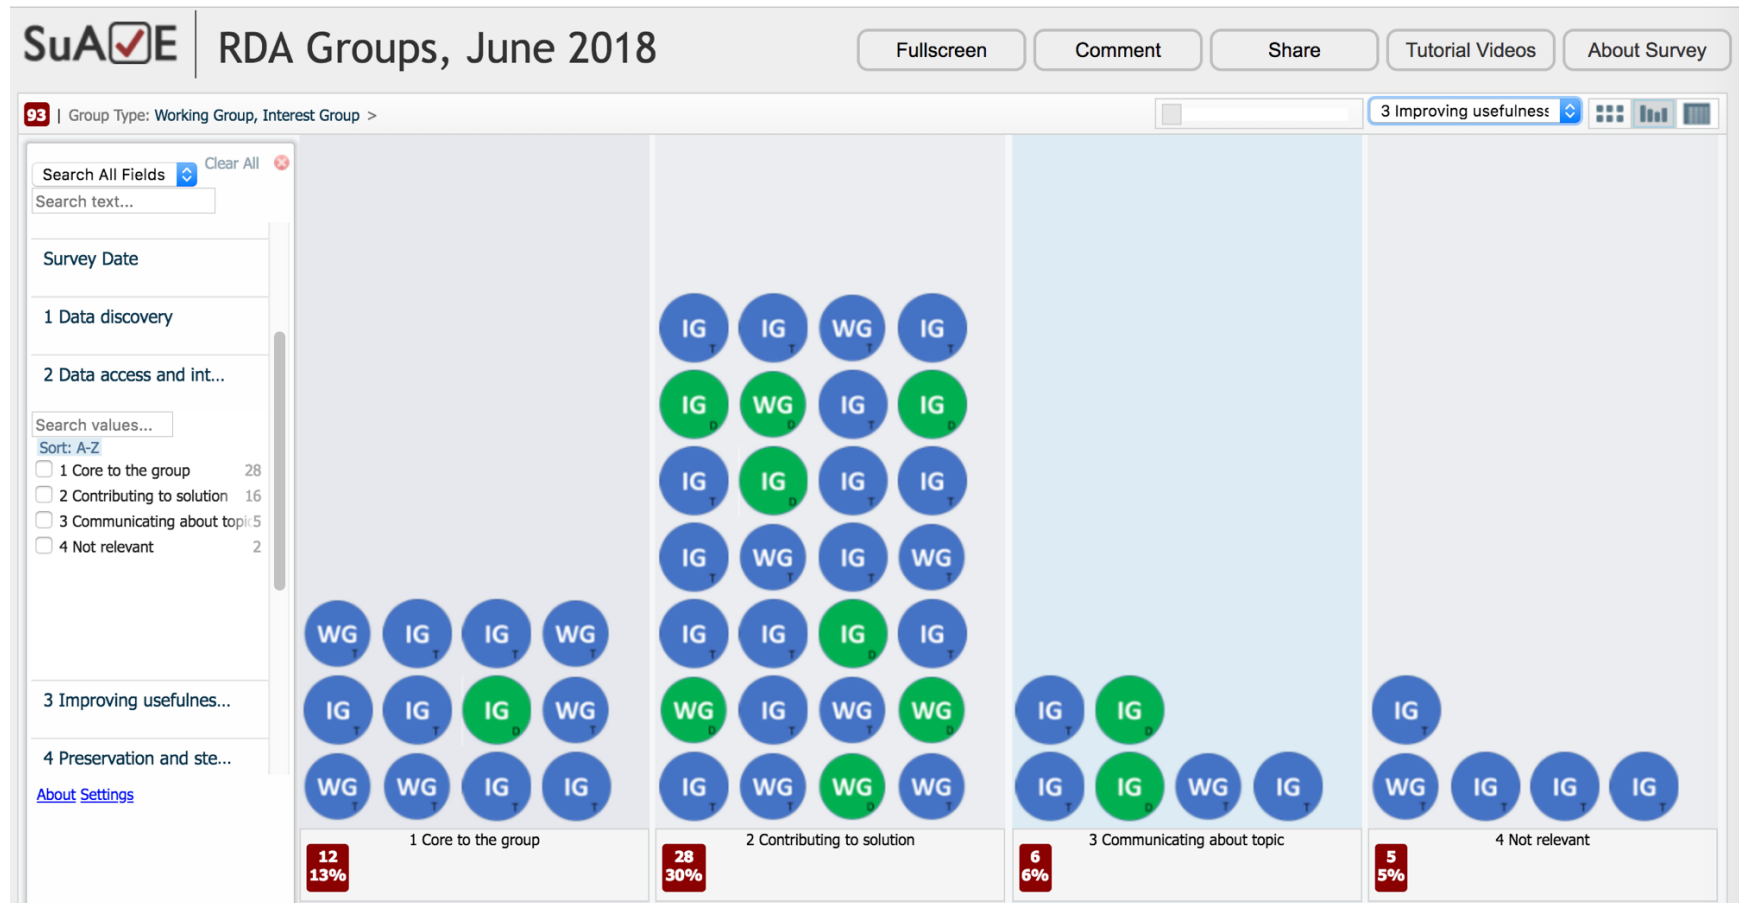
SuAVE | RDA Groups, June 2018

Fullscreen Comment Share Tutorial Videos About Survey

93 | Group Type: Working Group, Interest Group >

3 Improving usefulness

Search All Fields
Clear All
Search text...

Survey Date

1 Data discovery

2 Data access and int...

Search values...
Sort: A-Z
1 Core to the group 28
2 Contributing to solution 16
3 Communicating about topi 5
4 Not relevant 2

3 Improving usefulnes...

4 Preservation and ste...

About Settings

IG IG WG IG
IG WG IG IG
IG IG IG IG
IG WG IG WG
WG IG IG WG IG IG IG IG
IG IG IG WG WG IG WG WG IG IG IG
WG WG IG IG IG WG WG WG IG IG WG IG WG IG IG IG

1 Core to the group
12
13%

2 Contributing to solution
28
30%

3 Communicating about topic
6
6%

4 Not relevant
5
5%